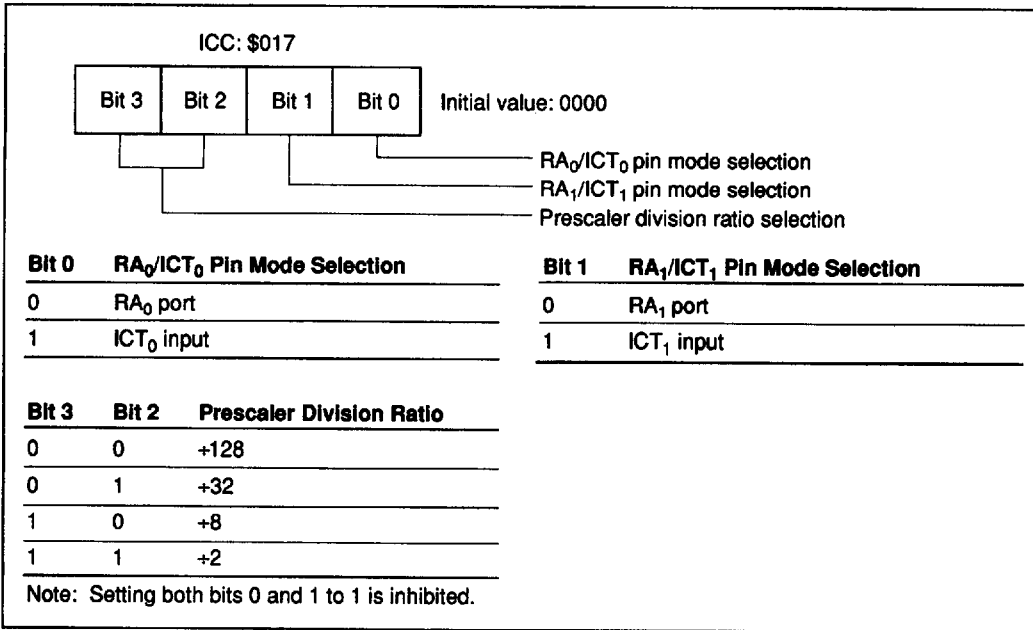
ICC: \$017

| Bit 3 | Bit 2 | Bit 1 | Bit 0 |
|---|---|---|---|

Initial value: 0000

$RA_0/ICT_0$ pin mode selection
$RA_1/ICT_1$ pin mode selection
Prescaler division ratio selection

| Bit 0 | $RA_0/ICT_0$ Pin Mode Selection |
|---|---|
| 0 | $RA_0$ port |
| 1 | $ICT_0$ input |

| Bit 1 | $RA_1/ICT_1$ Pin Mode Selection |
|---|---|
| 0 | $RA_1$ port |
| 1 | $ICT_1$ input |

| Bit 3 | Bit 2 | Prescaler Division Ratio |
|---|---|---|
| 0 | 0 | $\div128$ |
| 0 | 1 | $\div32$ |
| 1 | 0 | $\div8$ |
| 1 | 1 | $\div2$ |

Note: Setting both bits 0 and 1 to 1 is inhibited.